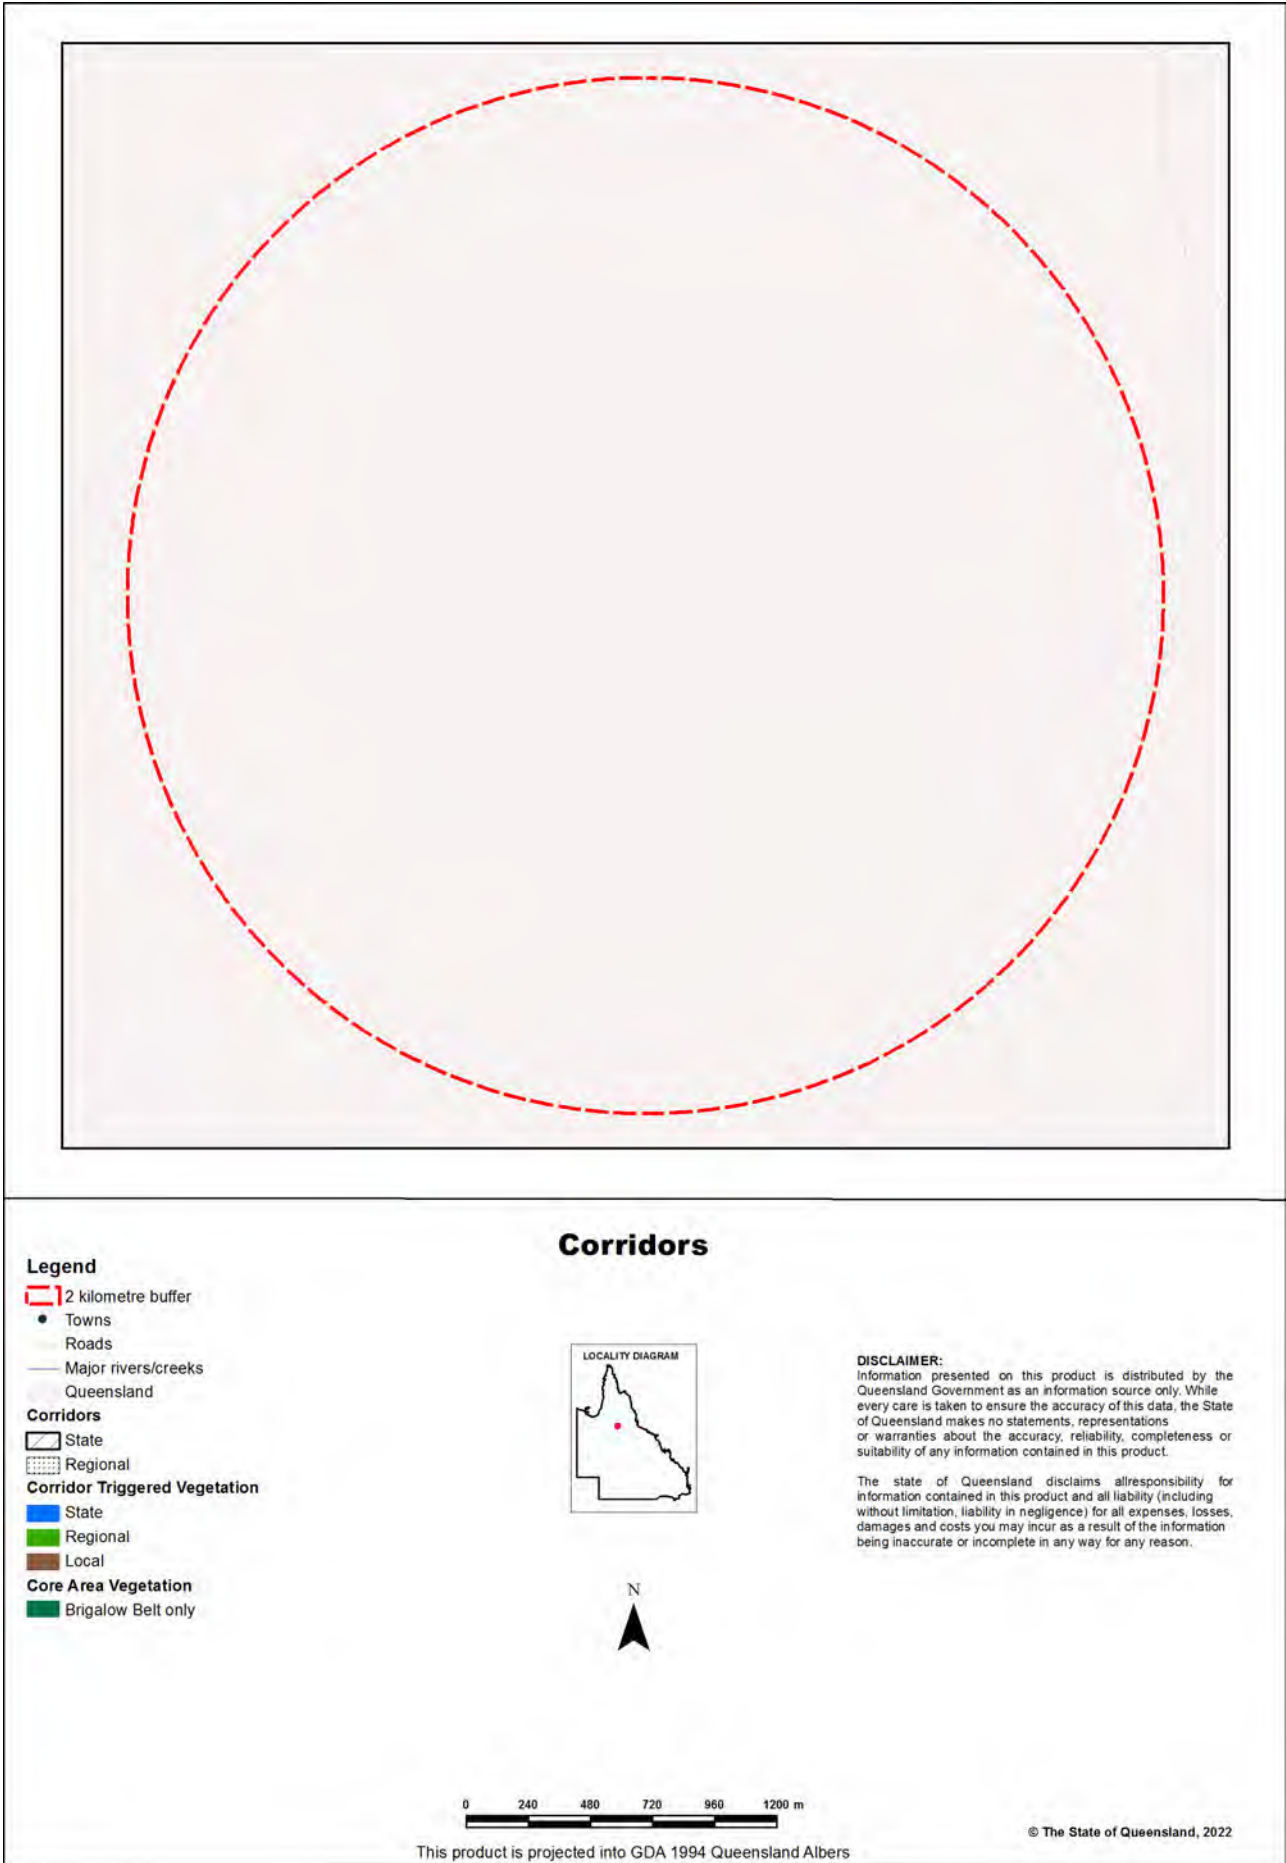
Corridors

Legend
2 kilometre buffer
Towns
Roads
Major rivers/creeks
Queensland
Corridors
State
Regional
Corridor Triggered Vegetation
State
Regional
Local
Core Area Vegetation
Brigalow Belt only

LOCALITY DIAGRAM

N

DISCLAIMER:
Information presented on this product is distributed by the Queensland Government as an information source only. While every care is taken to ensure the accuracy of this data, the State of Queensland makes no statements, representations or warranties about the accuracy, reliability, completeness or suitability of any information contained in this product.

The state of Queensland disclaims allresponsibility for information contained in this product and all liability (including without limitation, liability in negligence) for all expenses, losses, damages and costs you may incur as a result of the information being inaccurate or incomplete in any way for any reason.

0 240 480 720 960 1200 m

© The State of Queensland, 2022

This product is projected into GDA 1994 Queensland Albers